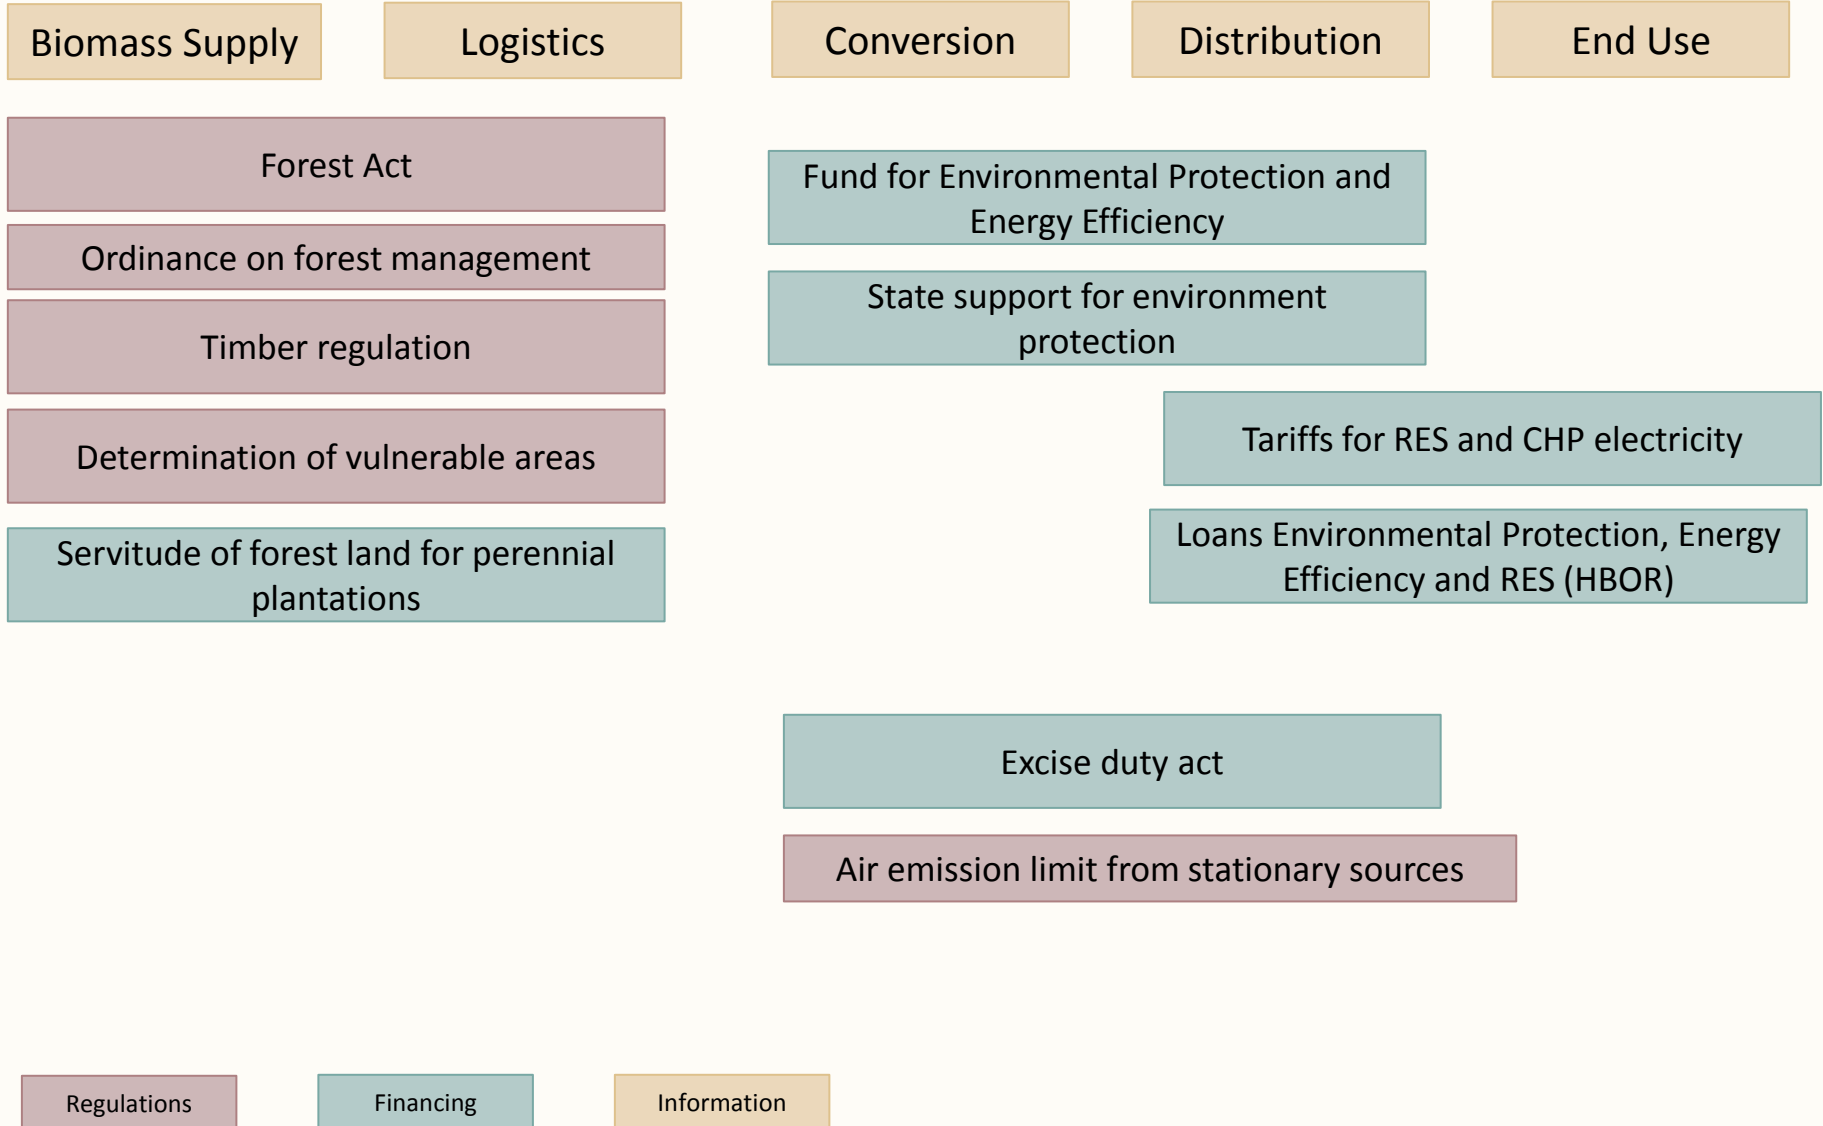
Biomass Supply

Logistics

Conversion

Distribution

End Use

Forest Act

Ordinance on forest management

Timber regulation

Determination of vulnerable areas

Servitude of forest land for perennial plantations

Fund for Environmental Protection and Energy Efficiency

State support for environment protection

Tariffs for RES and CHP electricity

Loans Environmental Protection, Energy Efficiency and RES (HBOR)

Excise duty act

Air emission limit from stationary sources

Regulations

Financing

Information